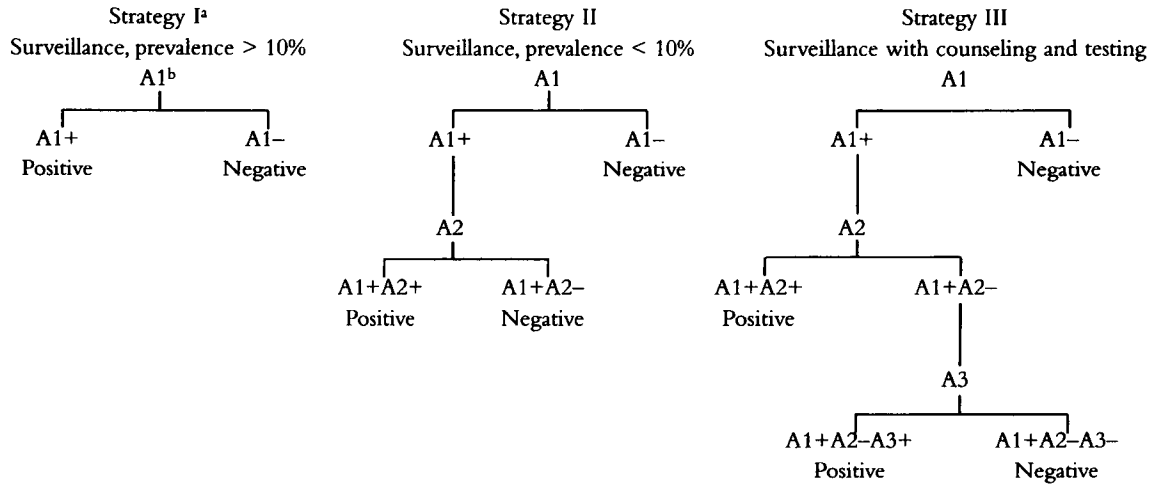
Strategy I$^{a}$
Surveillance, prevalence > 10%
A1$^{b}$
A1+
Positive
A1–
Negative

Strategy II
Surveillance, prevalence < 10%
A1
A1+
A1–
Negative
A2
A1+A2+
Positive
A1+A2–
Negative

Strategy III
Surveillance with counseling and testing
A1
A1+
A1–
Negative
A2
A1+A2+
Positive
A1+A2–
A3
A1+A2–A3+
Positive
A1+A2–A3–
Negative